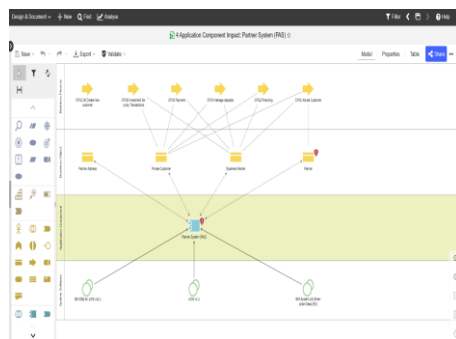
Design & Document ▾ + New Find Analyze

Filter Help

4 Application Component Impact: Partner System (PAS)

Save ▾ Export ▾ Validate ▾

Model Properties Table Share

Business Process

EPOS 2b Create new customer

EPOS Incentives Do (only) Standardize

EPOS Payments

EPOS Package upgrade

EPOS Financing

EPOS Activate Customer

Business Object

Partner Address

Private Customer

Business Partner

Partner

Application Component

Partner System (PAS)

System Software

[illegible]

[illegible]

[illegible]